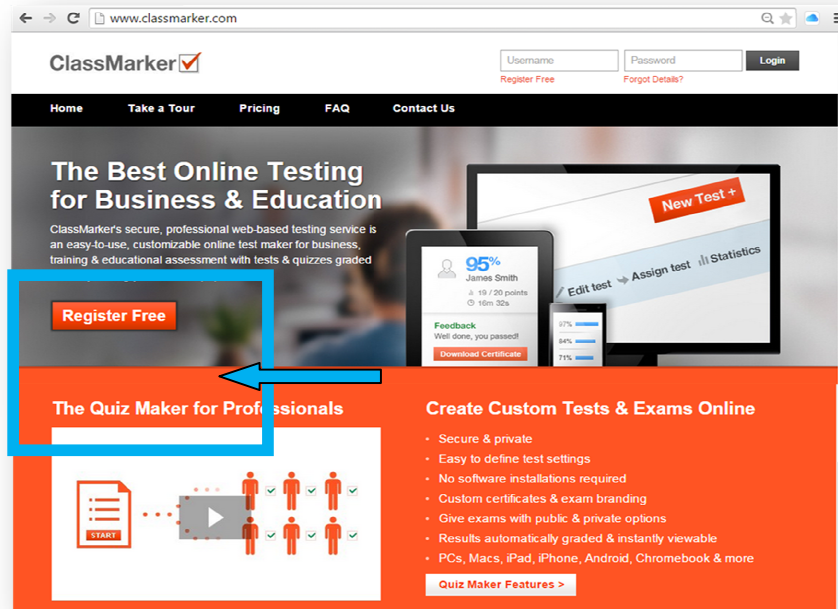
www.classmarker.com

ClassMarker

Username
Password
Login
Register Free
Forgot Details?

Home
Take a Tour
Pricing
FAQ
Contact Us

The Best Online Testing for Business & Education

ClassMarker's secure, professional web-based testing service is an easy-to-use, customizable online test maker for business, training & educational assessment with tests & quizzes graded

Register Free

95%
James Smith
19 / 20 points
16m 32s
Feedback
Well done, you passed!
Download Certificate

97%
84%
71%

New Test +
Edit test
Assign test
Statistics

The Quiz Maker for Professionals

START

Create Custom Tests & Exams Online

Secure & private
Easy to define test settings
No software installations required
Custom certificates & exam branding
Give exams with public & private options
Results automatically graded & instantly viewable
PCs, Macs, iPad, iPhone, Android, Chromebook & more

Quiz Maker Features >